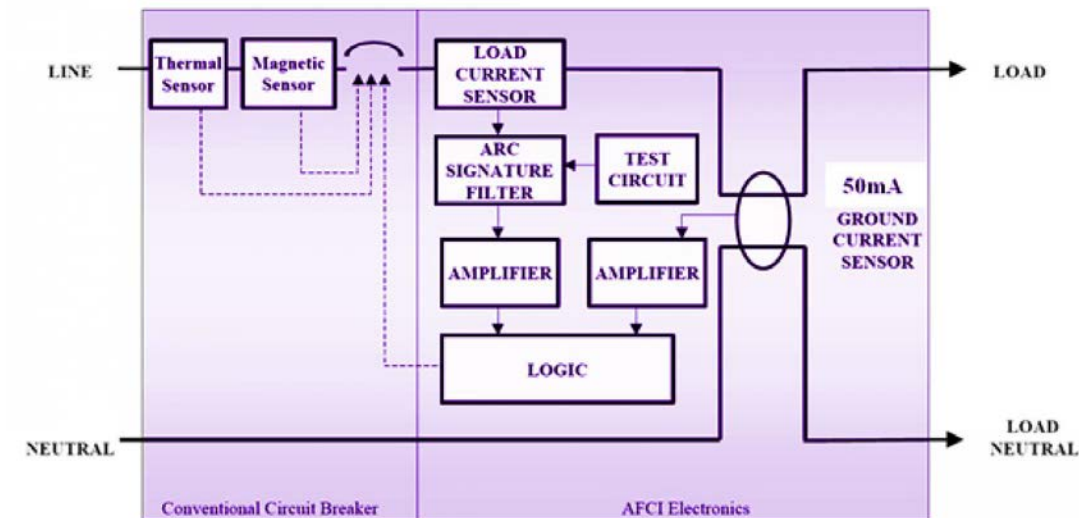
LINE

Thermal Sensor

Magnetic Sensor

LOAD CURRENT SENSOR

LOAD

ARC SIGNATURE FILTER

TEST CIRCUIT

50mA

GROUND CURRENT SENSOR

AMPLIFIER

AMPLIFIER

LOGIC

NEUTRAL

LOAD NEUTRAL

Conventional Circuit Breaker

AFCI Electronics